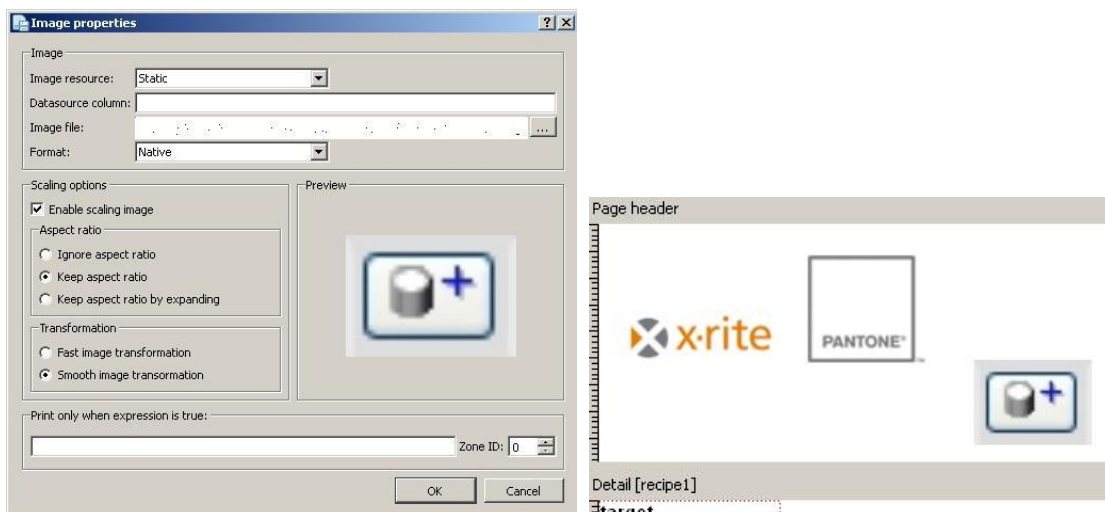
Image properties

Image
Image resource: Static
Datasource column:
Image file: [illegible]
Format: Native

Scaling options
☑ Enable scaling image
Aspect ratio
○ Ignore aspect ratio
● Keep aspect ratio
○ Keep aspect ratio by expanding
Transformation
○ Fast image transformation
● Smooth image transormation

Preview

Print only when expression is true:
Zone ID: 0

OK Cancel

Page header

x·rite

PANTONE®

Detail [recipe1]

target